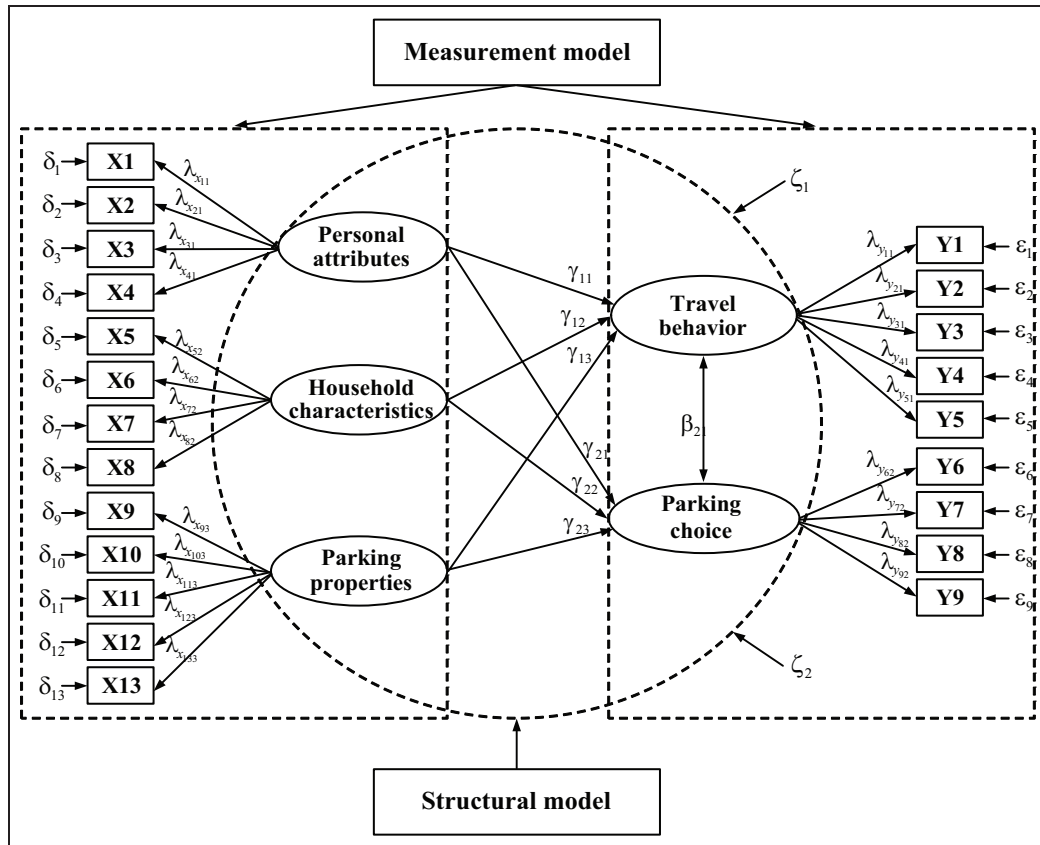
Measurement model

$\delta_1$ X1 $\lambda_{x_{11}}$
$\delta_2$ X2 $\lambda_{x_{21}}$
$\delta_3$ X3 $\lambda_{x_{31}}$
$\delta_4$ X4 $\lambda_{x_{41}}$
$\delta_5$ X5 $\lambda_{x_{52}}$
$\delta_6$ X6 $\lambda_{x_{62}}$
$\delta_7$ X7 $\lambda_{x_{72}}$
$\delta_8$ X8 $\lambda_{x_{82}}$
$\delta_9$ X9 $\lambda_{x_{93}}$
$\delta_{10}$ X10 $\lambda_{x_{103}}$
$\delta_{11}$ X11 $\lambda_{x_{113}}$
$\delta_{12}$ X12 $\lambda_{x_{123}}$
$\delta_{13}$ X13 $\lambda_{x_{133}}$

Personal attributes
Household characteristics
Parking properties

$\gamma_{11}$
$\gamma_{12}$
$\gamma_{13}$
$\gamma_{21}$
$\gamma_{22}$
$\gamma_{23}$

$\zeta_1$
Travel behavior
$\beta_{21}$
Parking choice
$\zeta_2$

$\lambda_{y_{11}}$ Y1 $\varepsilon_1$
$\lambda_{y_{21}}$ Y2 $\varepsilon_2$
$\lambda_{y_{31}}$ Y3 $\varepsilon_3$
$\lambda_{y_{41}}$ Y4 $\varepsilon_4$
$\lambda_{y_{51}}$ Y5 $\varepsilon_5$
$\lambda_{y_{62}}$ Y6 $\varepsilon_6$
$\lambda_{y_{72}}$ Y7 $\varepsilon_7$
$\lambda_{y_{82}}$ Y8 $\varepsilon_8$
$\lambda_{y_{92}}$ Y9 $\varepsilon_9$

Structural model